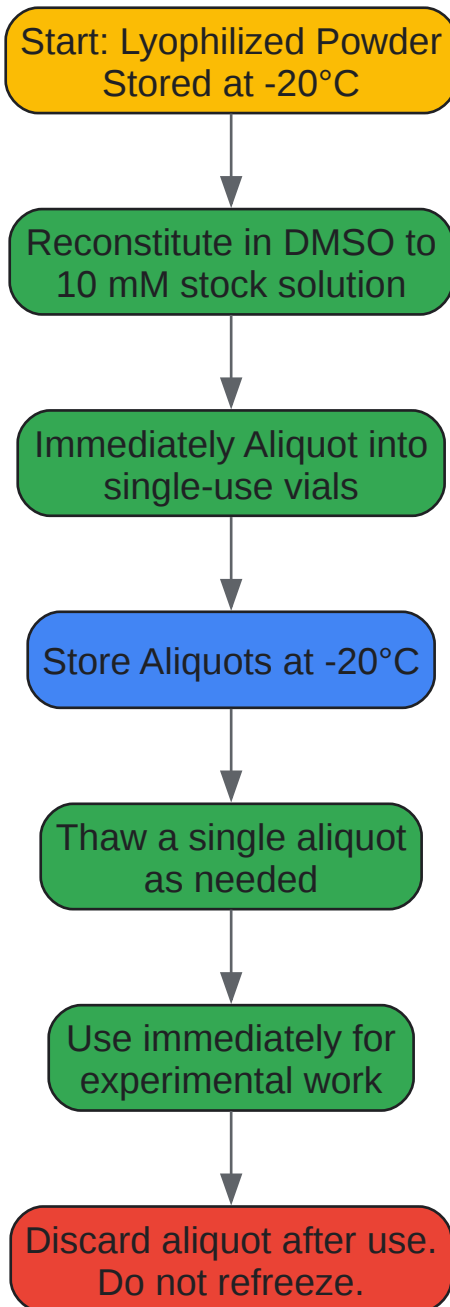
Start: Lyophilized Powder Stored at -20°C

Reconstitute in DMSO to 10 mM stock solution

Immediately Aliquot into single-use vials

Store Aliquots at -20°C

Thaw a single aliquot as needed

Use immediately for experimental work

Discard aliquot after use. Do not refreeze.